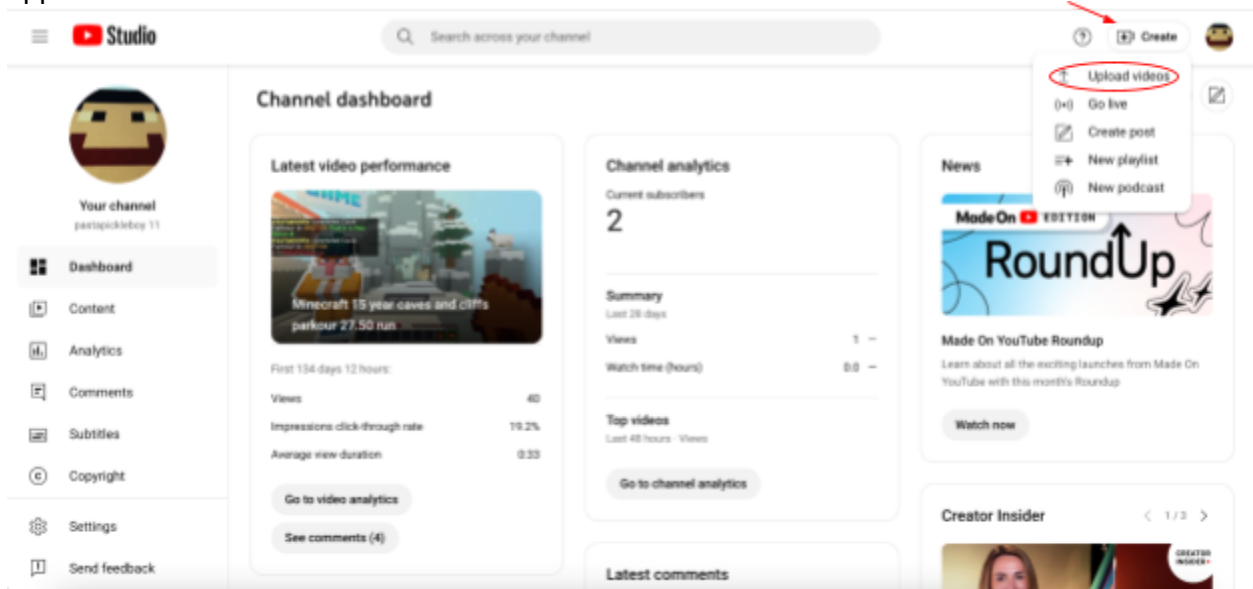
Studio

Search across your channel

Create

Upload videos
Go live
Create post
New playlist
New podcast

Channel dashboard

Your channel
pastapickleboy 11

Dashboard
Content
Analytics
Comments
Subtitles
Copyright
Settings
Send feedback

Latest video performance

Minecraft 15 year caves and cliffs parkour 27.50 run

First 134 days 12 hours:
| | |
|---|---|
| Views | 40 |
| Impressions click-through rate | 19.2% |
| Average view duration | 0:33 |

Go to video analytics
See comments (4)

Channel analytics
Current subscribers
2

Summary
Last 28 days
| | |
|---|---|
| Views | 1 — |
| Watch time (hours) | 0.0 — |

Top videos
Last 48 hours · Views

Go to channel analytics

Latest comments

News

Made On EDITION
RoundUp

Made On YouTube Roundup
Learn about all the exciting launches from Made On YouTube with this month's Roundup

Watch now

Creator Insider
1 / 3

CREATOR INSIDER